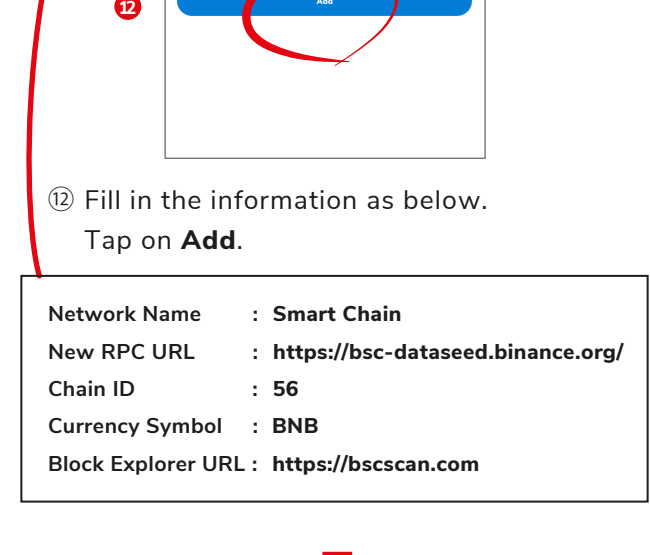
12

Add

⑫ Fill in the information as below. Tap on **Add**.

Network Name : Smart Chain
New RPC URL : https://bsc-dataseed.binance.org/
Chain ID : 56
Currency Symbol : BNB
Block Explorer URL : https://bscscan.com